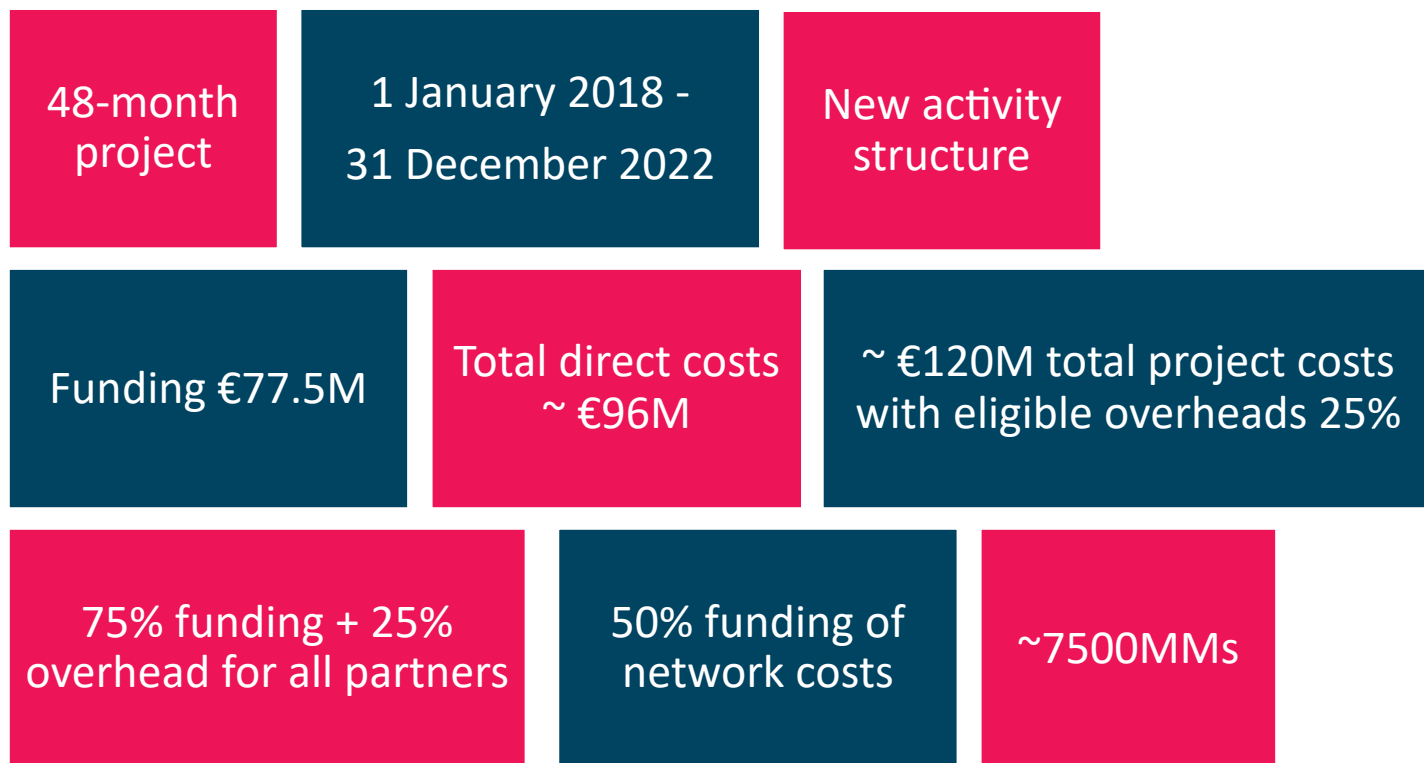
48-month project

1 January 2018 -
31 December 2022

New activity structure

Funding €77.5M

Total direct costs ~ €96M

~ €120M total project costs with eligible overheads 25%

75% funding + 25% overhead for all partners

50% funding of network costs

~7500MMs